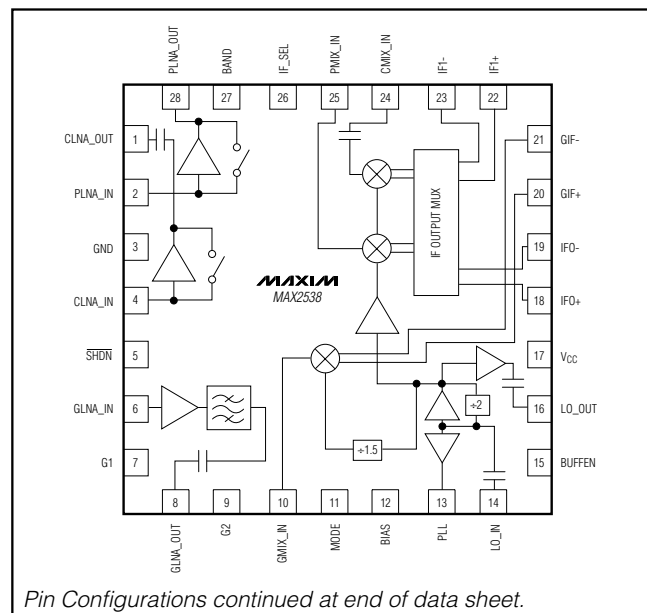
PLNA_OUT 28
BAND 27
IF_SEL 26
PMIX_IN 25
CMIX_IN 24
IF1- 23
IF1+ 22

CLNA_OUT 1
PLNA_IN 2
GND 3
CLNA_IN 4
$\overline{SHDN}$ 5
GLNA_IN 6
G1 7

21 GIF-
20 GIF+
19 IFO-
18 IFO+
17 $V_{CC}$
16 LO_OUT
15 BUFFEN

IF OUTPUT MUX

MAXIM
MAX2538

÷2
÷1.5

8 GLNA_OUT
9 G2
10 GMIX_IN
11 MODE
12 BIAS
13 PLL
14 LO_IN

Pin Configurations continued at end of data sheet.